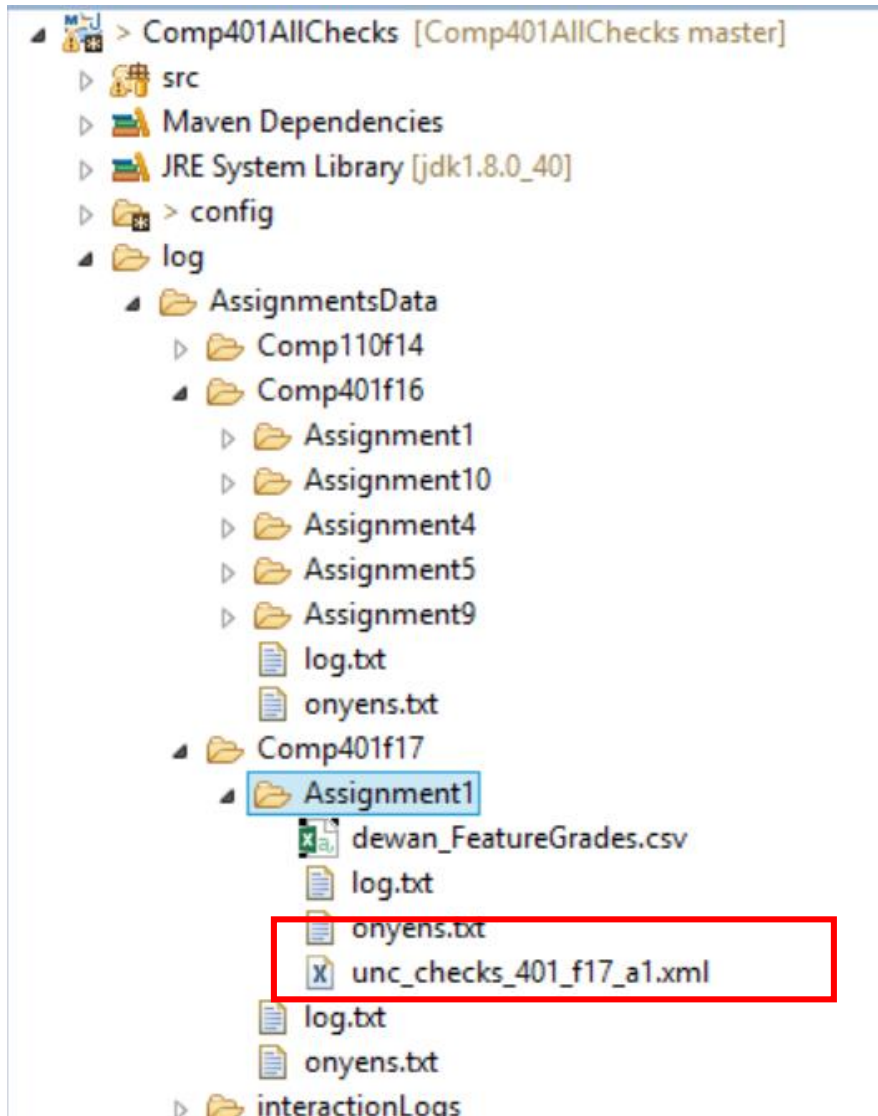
> Comp401AllChecks [Comp401AllChecks master]
src
Maven Dependencies
JRE System Library [jdk1.8.0_40]
> config
log
AssignmentsData
Comp110f14
Comp401f16
Assignment1
Assignment10
Assignment4
Assignment5
Assignment9
log.txt
onyens.txt
Comp401f17
Assignment1
dewan_FeatureGrades.csv
log.txt
onyens.txt
unc_checks_401_f17_a1.xml
log.txt
onyens.txt
interactionLogs